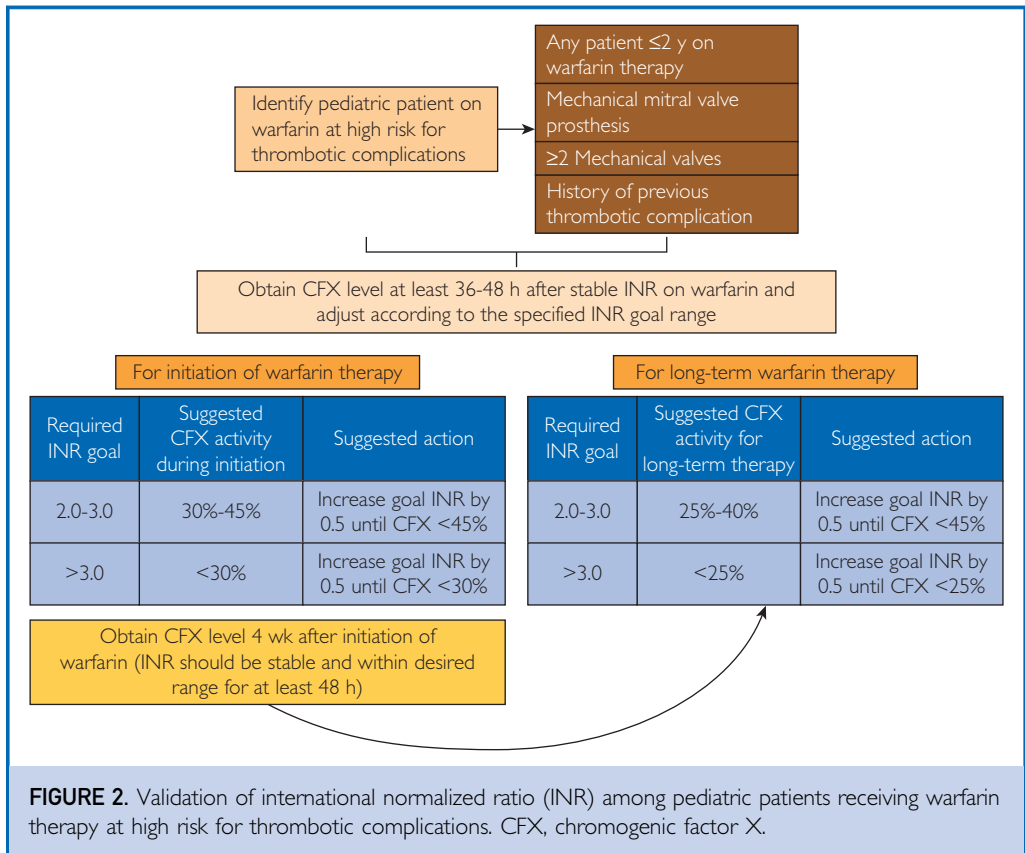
Identify pediatric patient on warfarin at high risk for thrombotic complications

Any patient ≤2 y on warfarin therapy

Mechanical mitral valve prosthesis

≥2 Mechanical valves

History of previous thrombotic complication

Obtain CFX level at least 36-48 h after stable INR on warfarin and adjust according to the specified INR goal range

For initiation of warfarin therapy

| Required INR goal | Suggested CFX activity during initiation | Suggested action |
|---|---|---|
| 2.0-3.0 | 30%-45% | Increase goal INR by 0.5 until CFX <45% |
| >3.0 | <30% | Increase goal INR by 0.5 until CFX <30% |

For long-term warfarin therapy

| Required INR goal | Suggested CFX activity for long-term therapy | Suggested action |
|---|---|---|
| 2.0-3.0 | 25%-40% | Increase goal INR by 0.5 until CFX <45% |
| >3.0 | <25% | Increase goal INR by 0.5 until CFX <25% |

Obtain CFX level 4 wk after initiation of warfarin (INR should be stable and within desired range for at least 48 h)

**FIGURE 2.** Validation of international normalized ratio (INR) among pediatric patients receiving warfarin therapy at high risk for thrombotic complications. CFX, chromogenic factor X.